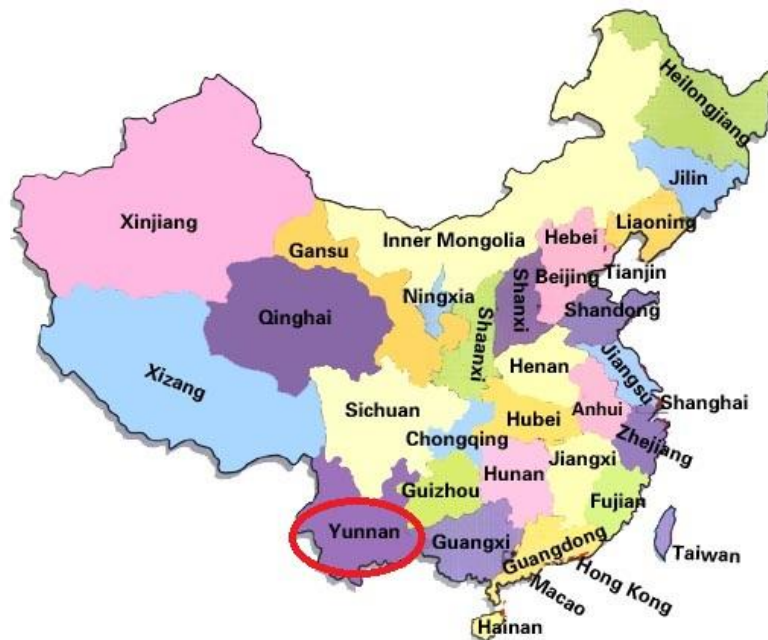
Heilongjiang
Jilin
Xinjiang
Liaoning
Gansu
Inner Mongolia
Hebei
Beijing
Tianjin
Ningxia
Shanxi
Qinghai
Shandong
Shaanxi
Henan
Jiangsu
Xizang
Sichuan
Hubei
Anhui
Shanghai
Chongqing
Zhejiang
Hunan
Jiangxi
Guizhou
Fujian
Yunnan
Guangxi
Guangdong
Taiwan
Hong Kong
Macao
Hainan